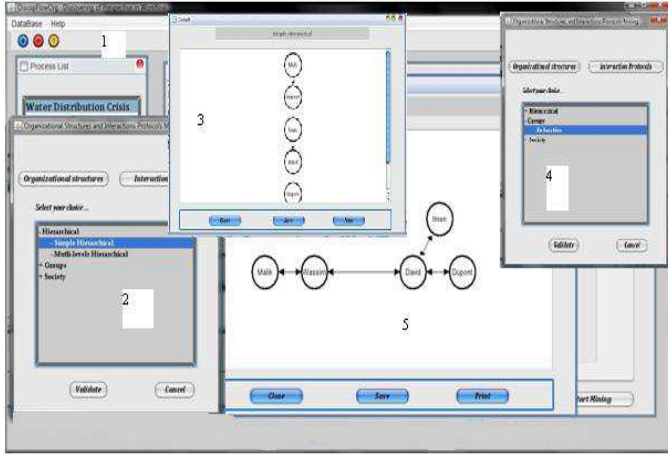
DataBase Help

1

Process List

Water Distribution Crisis

Organizational Structures and Interactions Protocols M

Organizational structures

Interaction

Select your choice...

- Hierarchical
- Simple Hierarchical
- Multi-levels Hierarchical
+ Groups
+ Society

2

Validate

Cancel

Simple Hierarchical

Malik

Wassim

Imen

David

Dupont

3

Close

Save

Print

Organizational Structures and Interactions Protocols Mining

Organizational structures

Interaction Protocols

Select your choice...

+ Hierarchical
- Groups
- Redirection
+ Society

4

Validate

Cancel

Malik

Wassim

David

Imen

Dupont

5

Close

Save

Print

Start Mining